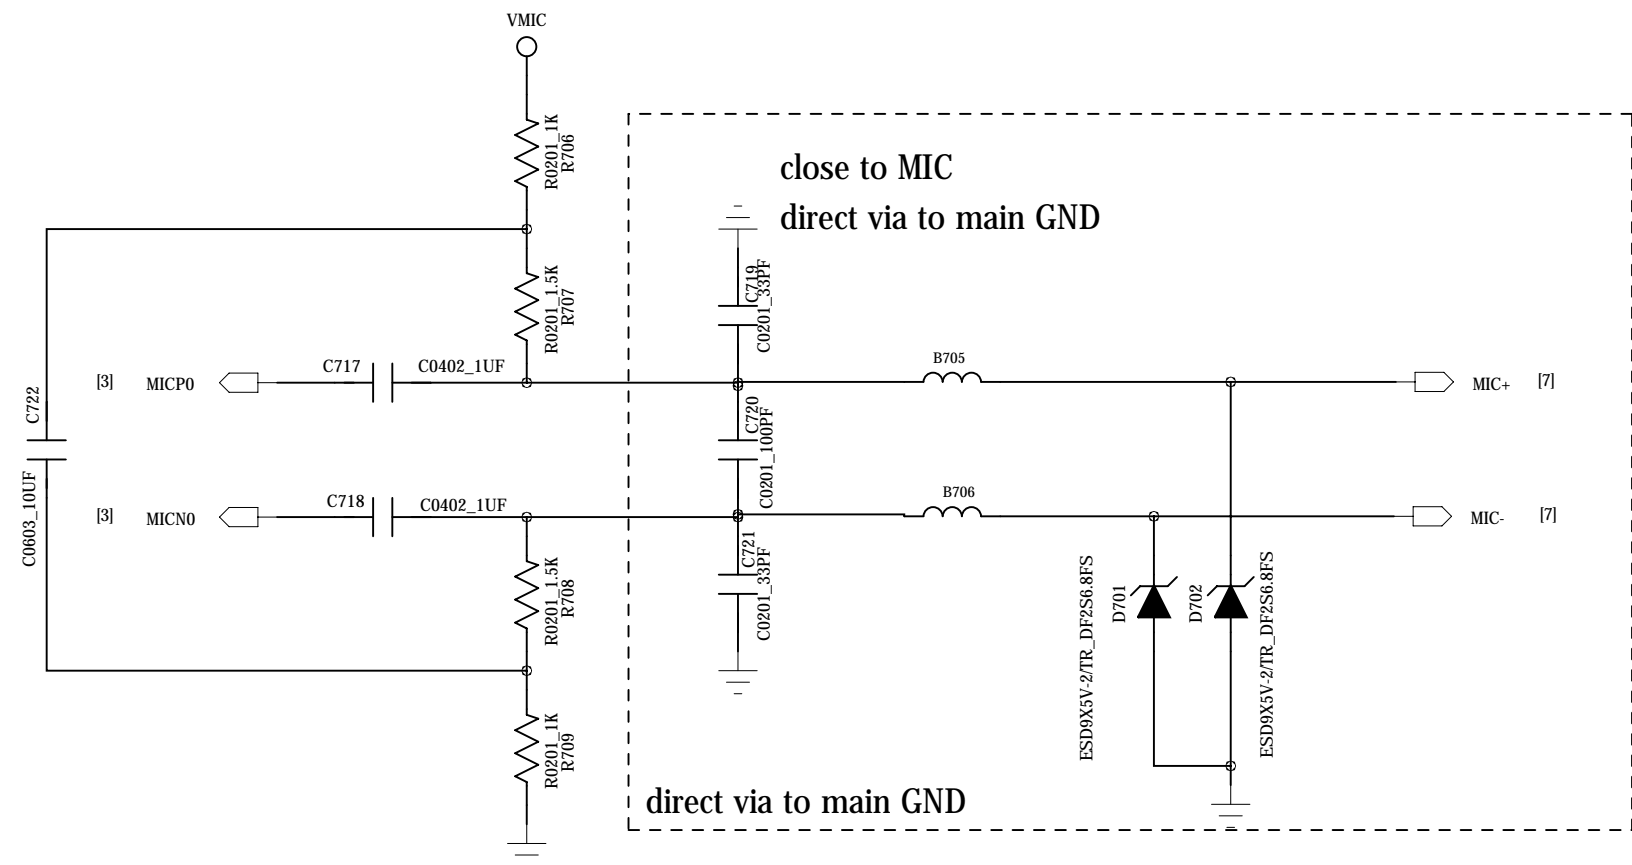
VMIC

R0201_1K
R706

close to MIC

direct via to main GND

R0201_1.5K
R707

C719
C0201_33PF

C722
C0603_10UF

[3] MICP0

C717 C0402_1UF

B705

MIC+ [7]

C720
C0201_100PF

[3] MICN0

C718 C0402_1UF

B706

MIC- [7]

R0201_1.5K
R708

C721
C0201_33PF

ESD9X5V-2/TR_DF2S6.8FS
D701

D702
ESD9X5V-2/TR_DF2S6.8FS

R0201_1K
R709

direct via to main GND